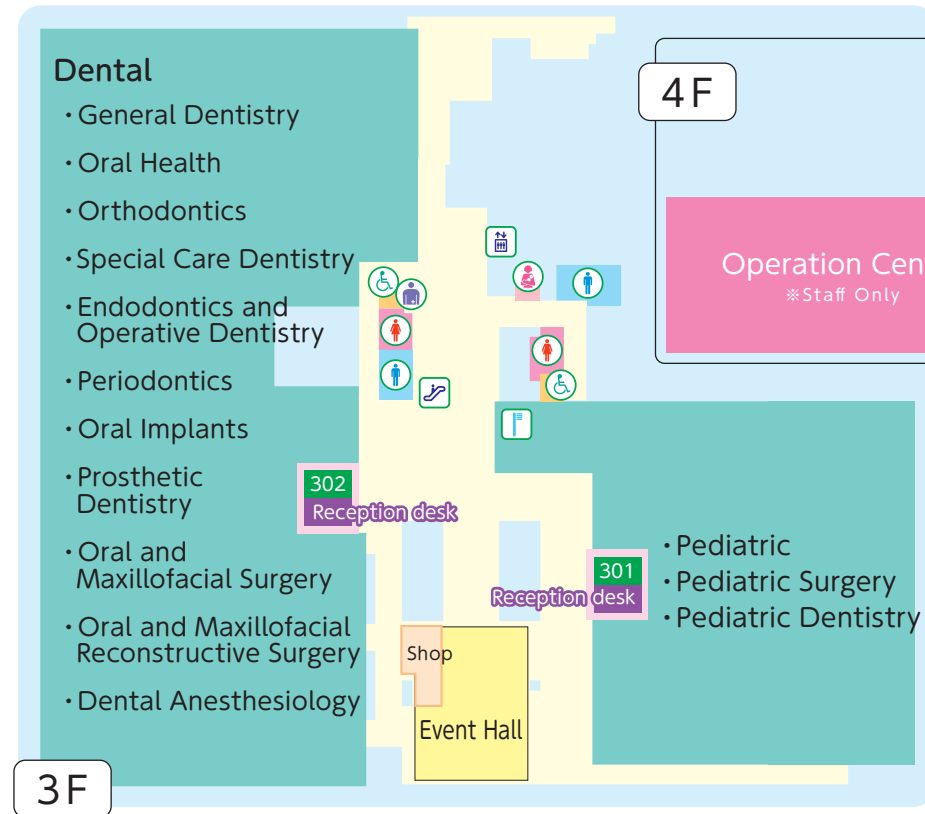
Dental
・General Dentistry
・Oral Health
・Orthodontics
・Special Care Dentistry
・Endodontics and Operative Dentistry
・Periodontics
・Oral Implants
・Prosthetic Dentistry
・Oral and Maxillofacial Surgery
・Oral and Maxillofacial Reconstructive Surgery
・Dental Anesthesiology

4F

Operation Cen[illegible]
※Staff Only

302
Reception desk

301
Reception desk

・Pediatric
・Pediatric Surgery
・Pediatric Dentistry

Shop

Event Hall

3F